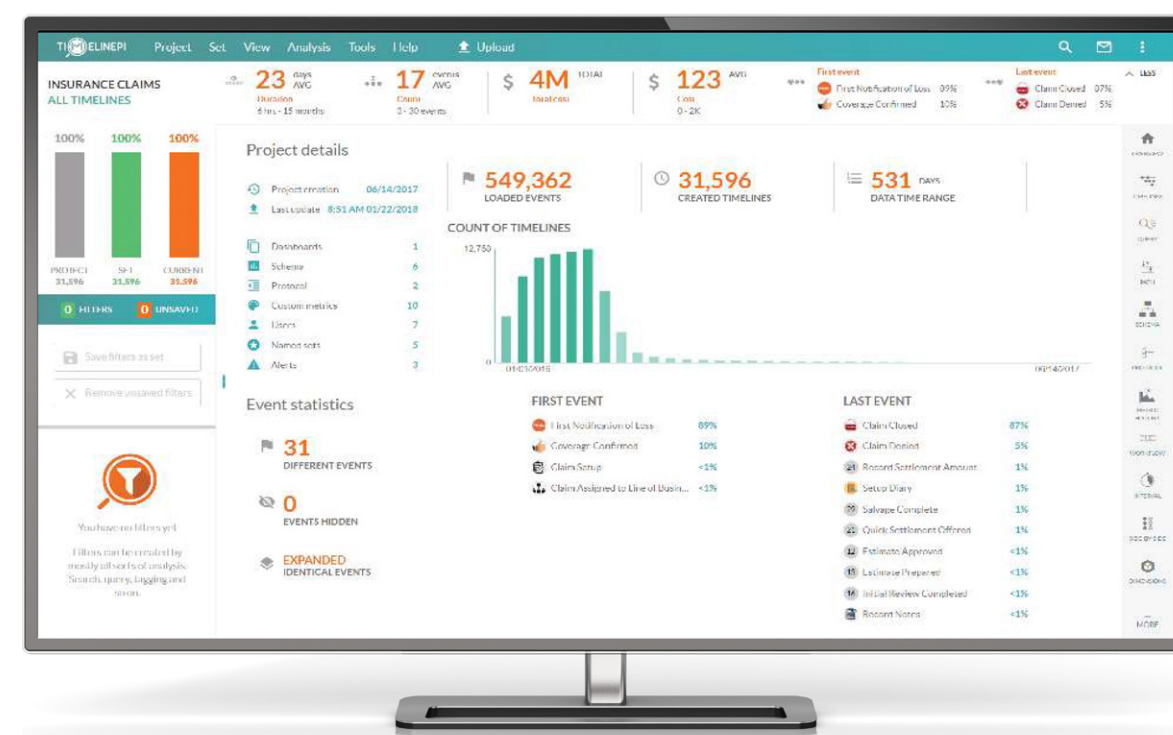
TIMELINEPI Project Set View Analysis Tools Help Upload

INSURANCE CLAIMS
ALL TIMELINES

23 days AVG
Duration
6 hrs - 15 months

17 events AVG
Count
3 - 30 events

$ 4M TOTAL
Total cost

$ 123 AVG
Cost
0 - 2K

First event
First Notification of Loss 89%
Coverage Confirmed 10%

Last event
Claim Closed 87%
Claim Denied 5%

LESS

100% 100% 100%
PROJECT 31,596
SET 31,596
CURRENT 31,596

0 FILTERS
0 UNSAVED

Save filters as set
Remove unsaved filters

You have no filters yet
Filters can be created by mostly all sorts of analysis. Search, query, tagging and so on.

Project details

Project creation 06/14/2017
Last update 8:51 AM 01/22/2018

Dashboards 1
Schema 6
Protocol 2
Custom metrics 10
Users 7
Named sets 5
Alerts 3

549,362
LOADED EVENTS

31,596
CREATED TIMELINES

531 DAYS
DATA TIME RANGE

COUNT OF TIMELINES
12,750
0
01/01/2016
06/14/2017

Event statistics

31
DIFFERENT EVENTS

0
EVENTS HIDDEN

EXPANDED
IDENTICAL EVENTS

FIRST EVENT
First Notification of Loss 89%
Coverage Confirmed 10%
Claim Setup <1%
Claim Assigned to Line of Busin... <1%

LAST EVENT
Claim Closed 87%
Claim Denied 5%
Record Settlement Amount 1%
Setup Diary 1%
Salvage Complete 1%
Quick Settlement Offered 1%
Estimate Approved <1%
Estimate Prepared <1%
Initial Review Completed <1%
Record Notes <1%

DASHBOARD
CHAINING
QUERY
PATH
SCHEMA
PROTOCOL
MEDIAN
TIMELINE
INTERVAL
DECODE
DIMENSIONS
MORE